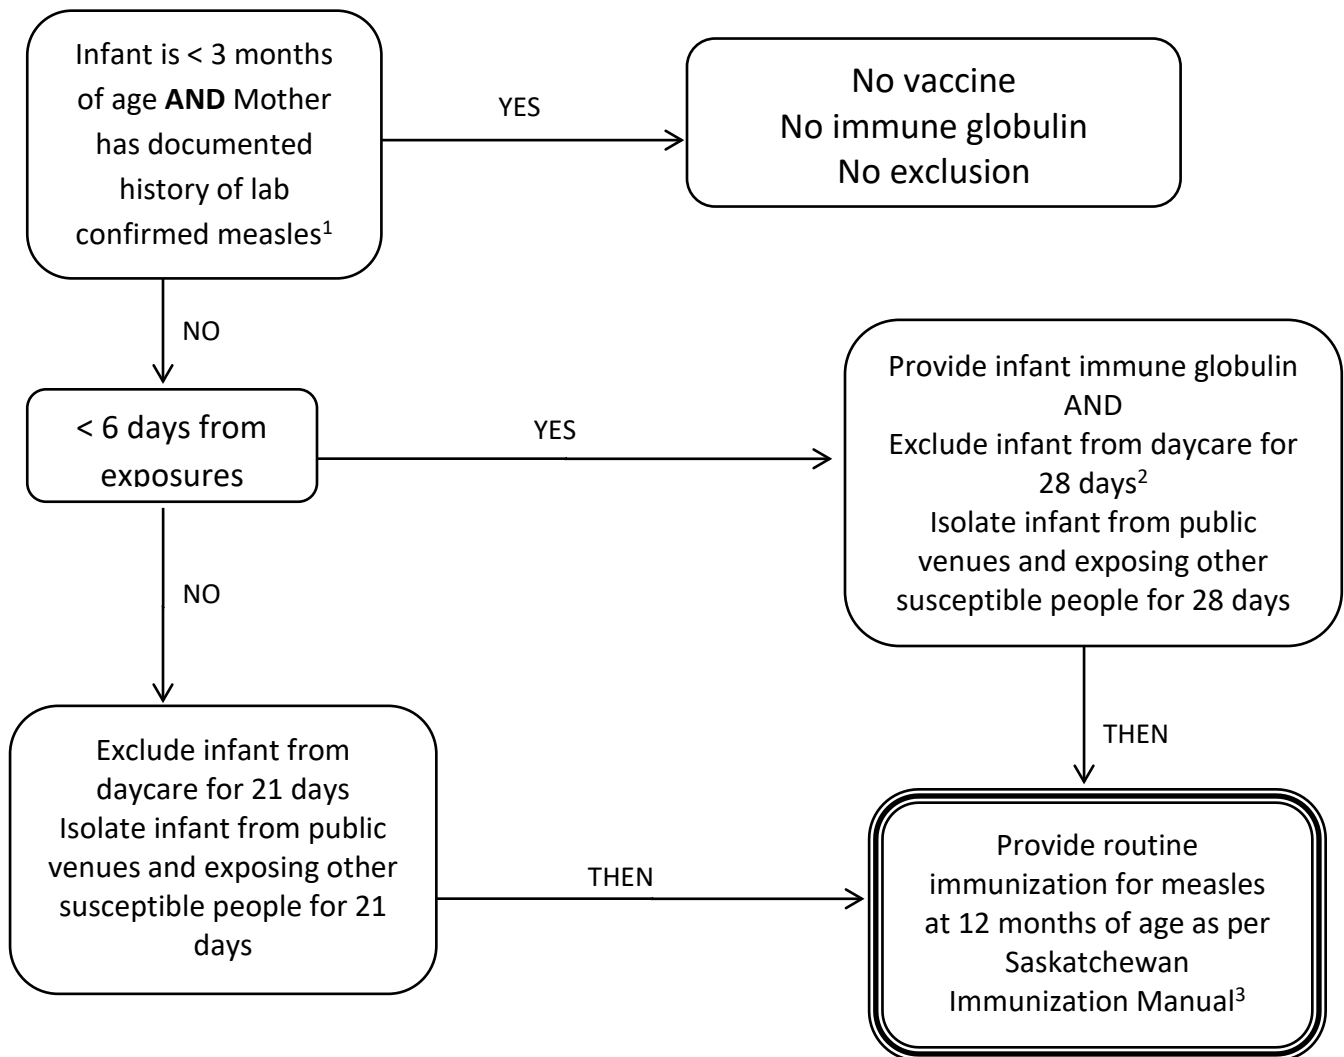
Infant is < 3 months of age **AND** Mother has documented history of lab confirmed measles$^1$

YES

No vaccine
No immune globulin
No exclusion

NO

< 6 days from exposures

YES

Provide infant immune globulin
AND
Exclude infant from daycare for 28 days$^2$
Isolate infant from public venues and exposing other susceptible people for 28 days

NO

THEN

Exclude infant from daycare for 21 days
Isolate infant from public venues and exposing other susceptible people for 21 days

THEN

Provide routine immunization for measles at 12 months of age as per Saskatchewan Immunization Manual$^3$